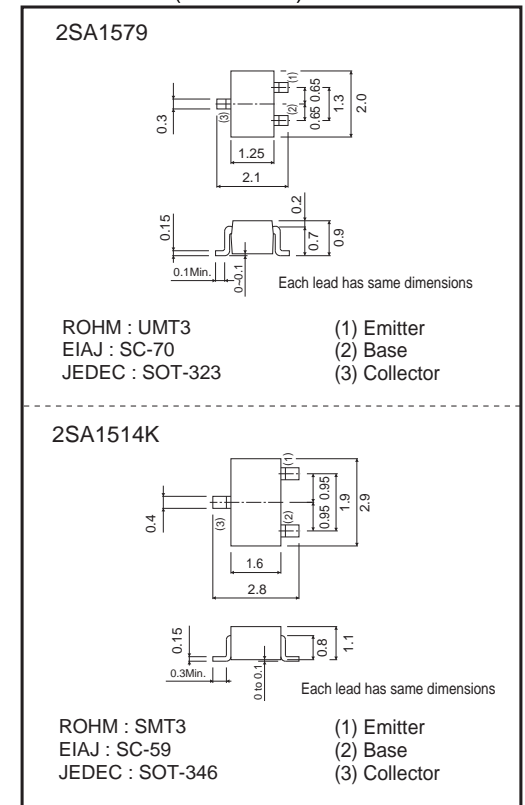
2SA1579

(1)
(2)
(3)
0.65 0.65
1.3
2.0
0.3
1.25
2.1

0.15
0.2
0.7
0.9
0.1Min.
0~0.1
Each lead has same dimensions

ROHM : UMT3
EIAJ : SC-70
JEDEC : SOT-323

(1) Emitter
(2) Base
(3) Collector

2SA1514K

(1)
(2)
(3)
0.95 0.95
1.9
2.9
0.4
1.6
2.8

0.15
0.8
1.1
0.3Min.
0 to 0.1
Each lead has same dimensions

ROHM : SMT3
EIAJ : SC-59
JEDEC : SOT-346

(1) Emitter
(2) Base
(3) Collector